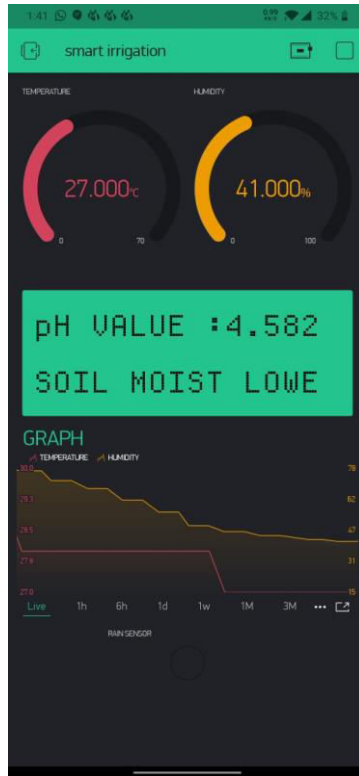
1:41

32%

smart irrigation

TEMPERATURE

HUMIDITY

27.000℃

0 70

41.000%

0 100

pH VALUE :4.582

SOIL MOIST LOWE

GRAPH

TEMPERATURE HUMIDITY

30.0

29.3

28.5

27.8

27.0

78

62

47

31

15

Live 1h 6h 1d 1w 1M 3M •••

RAIN SENSOR